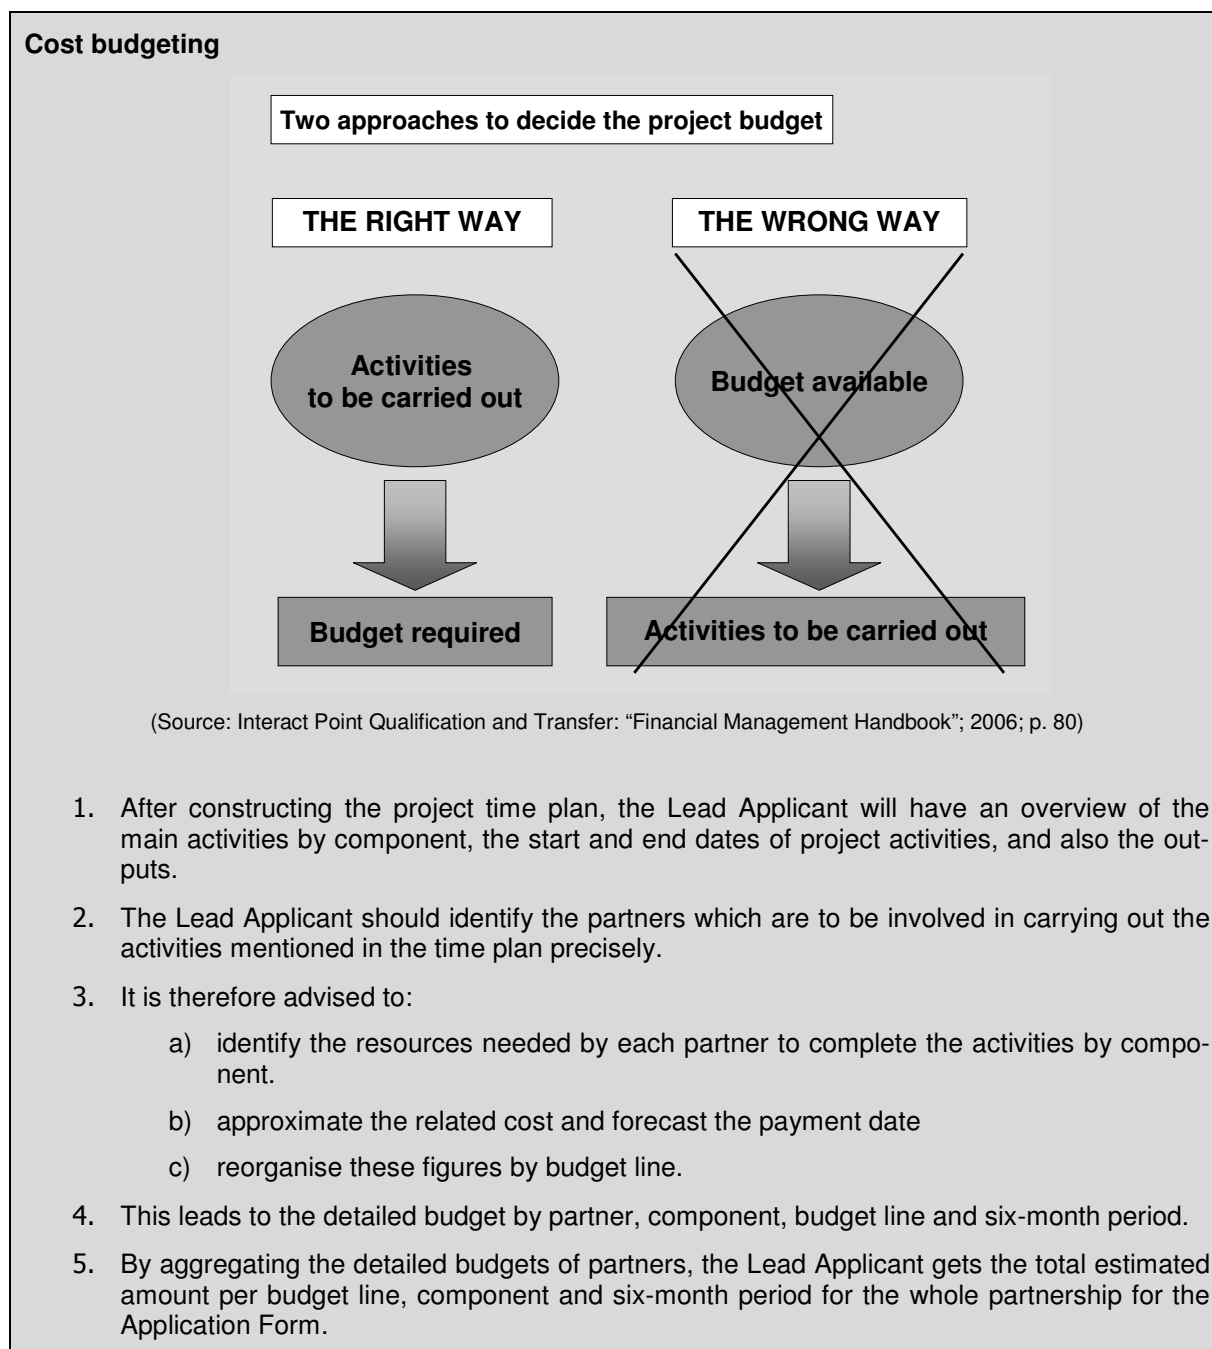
**Cost budgeting**

Two approaches to decide the project budget

THE RIGHT WAY

THE WRONG WAY

Activities to be carried out

Budget available

Budget required

Activities to be carried out

(Source: Interact Point Qualification and Transfer: "Financial Management Handbook"; 2006; p. 80)

1. After constructing the project time plan, the Lead Applicant will have an overview of the main activities by component, the start and end dates of project activities, and also the outputs.

2. The Lead Applicant should identify the partners which are to be involved in carrying out the activities mentioned in the time plan precisely.

3. It is therefore advised to:

a) identify the resources needed by each partner to complete the activities by component.

b) approximate the related cost and forecast the payment date

c) reorganise these figures by budget line.

4. This leads to the detailed budget by partner, component, budget line and six-month period.

5. By aggregating the detailed budgets of partners, the Lead Applicant gets the total estimated amount per budget line, component and six-month period for the whole partnership for the Application Form.